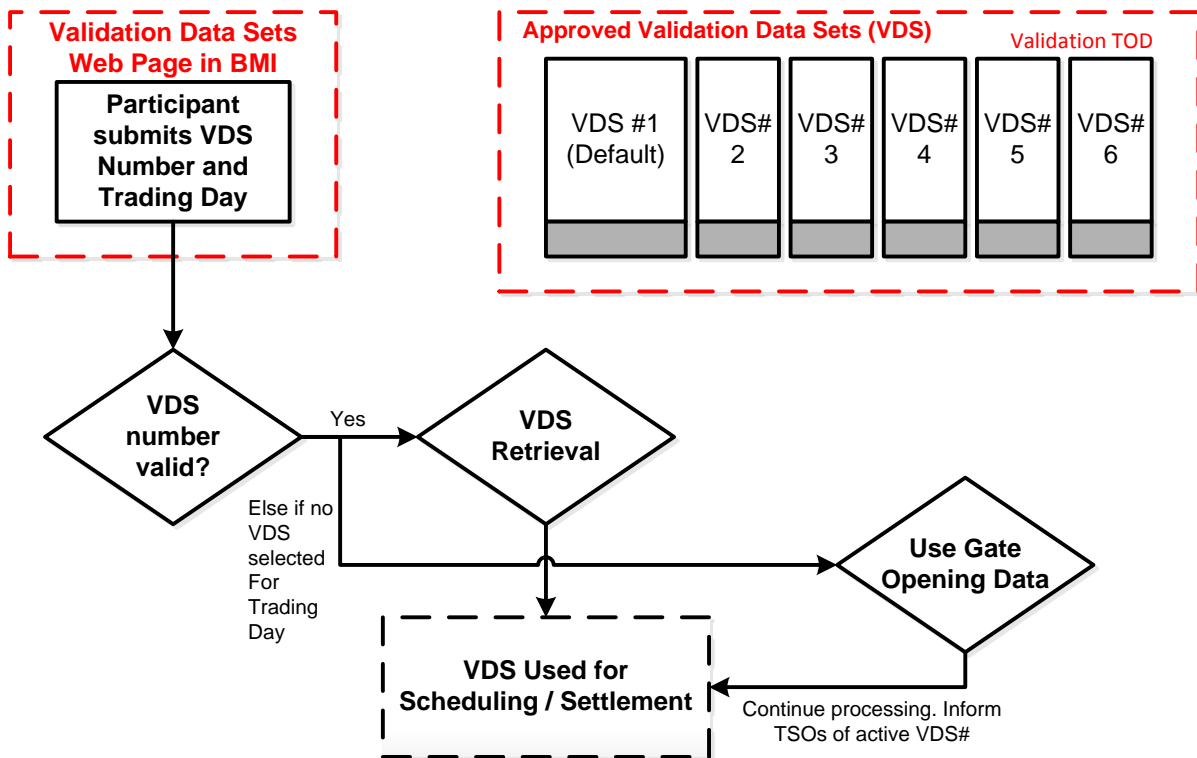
Validation Data Sets Web Page in BMI

Participant submits VDS Number and Trading Day

Approved Validation Data Sets (VDS)

Validation TOD

VDS #1 (Default)

VDS# 2

VDS# 3

VDS# 4

VDS# 5

VDS# 6

VDS number valid?

Yes

VDS Retrieval

Else if no VDS selected For Trading Day

Use Gate Opening Data

VDS Used for Scheduling / Settlement

Continue processing. Inform TSOs of active VDS#